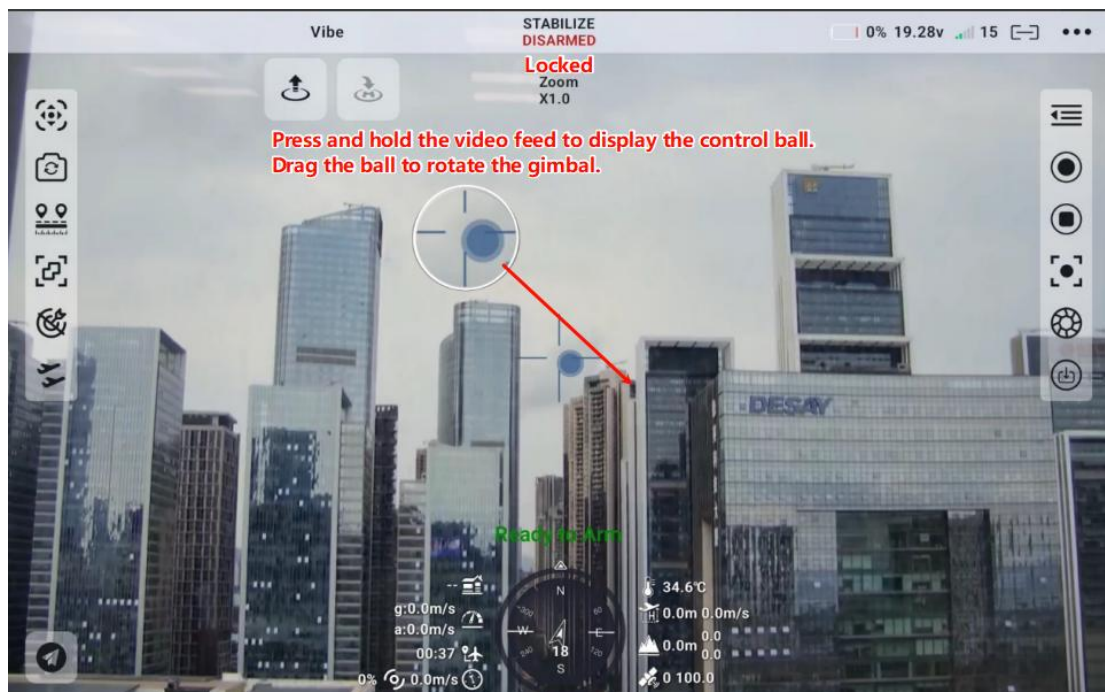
Vibe

STABILIZE
DISARMED

0% 19.28v 15 •••

Locked
Zoom
X1.0

Press and hold the video feed to display the control ball.
Drag the ball to rotate the gimbal.

DESAY

Ready to Arm

--
g:0.0m/s
a:0.0m/s
00:37
0% 0.0m/s

N
W
E
S
18

34.6℃
0.0m 0.0m/s
0.0m 0.0 0.0
0 100.0